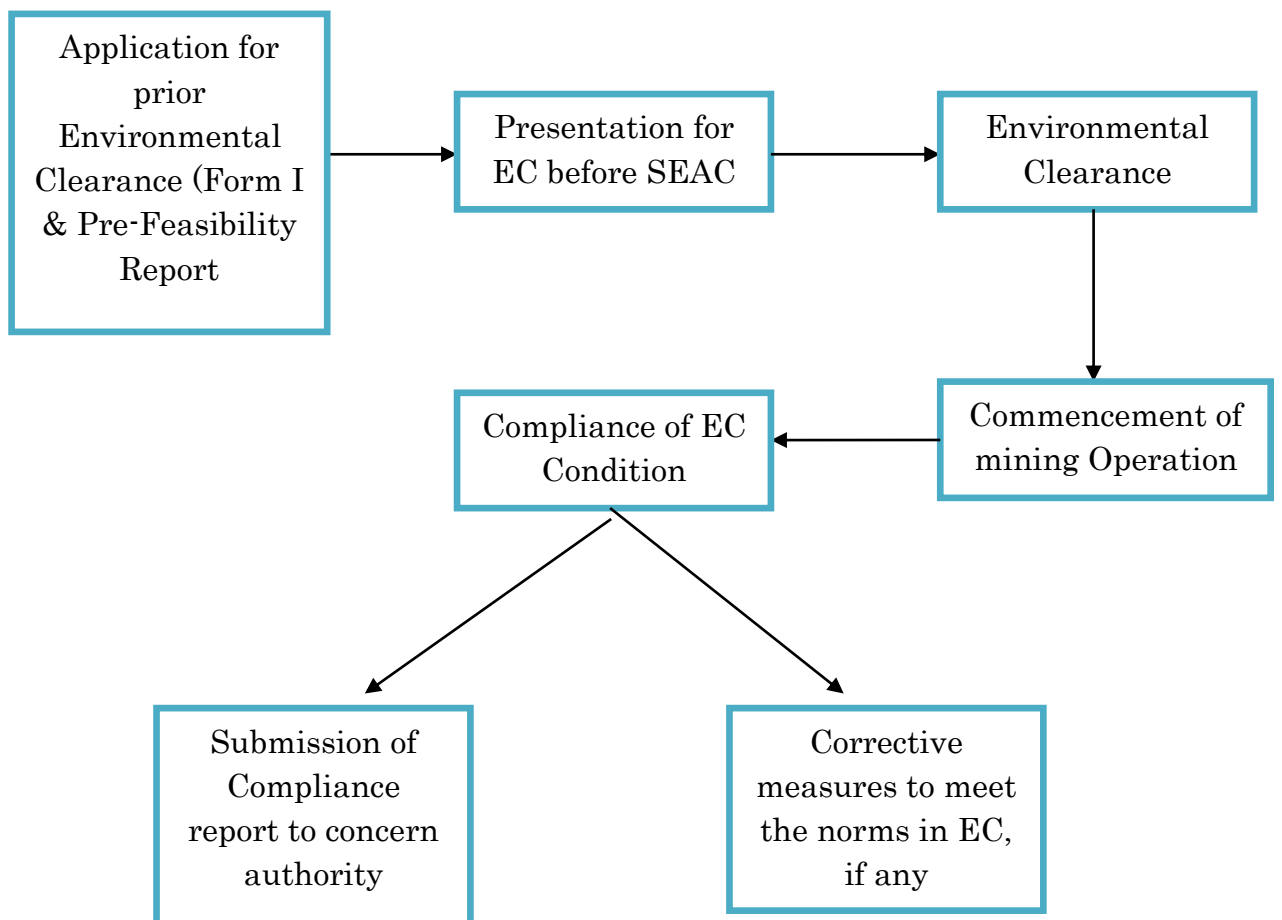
Application for prior Environmental Clearance (Form I & Pre-Feasibility Report

Presentation for EC before SEAC

Environmental Clearance

Commencement of mining Operation

Compliance of EC Condition

Submission of Compliance report to concern authority

Corrective measures to meet the norms in EC, if any